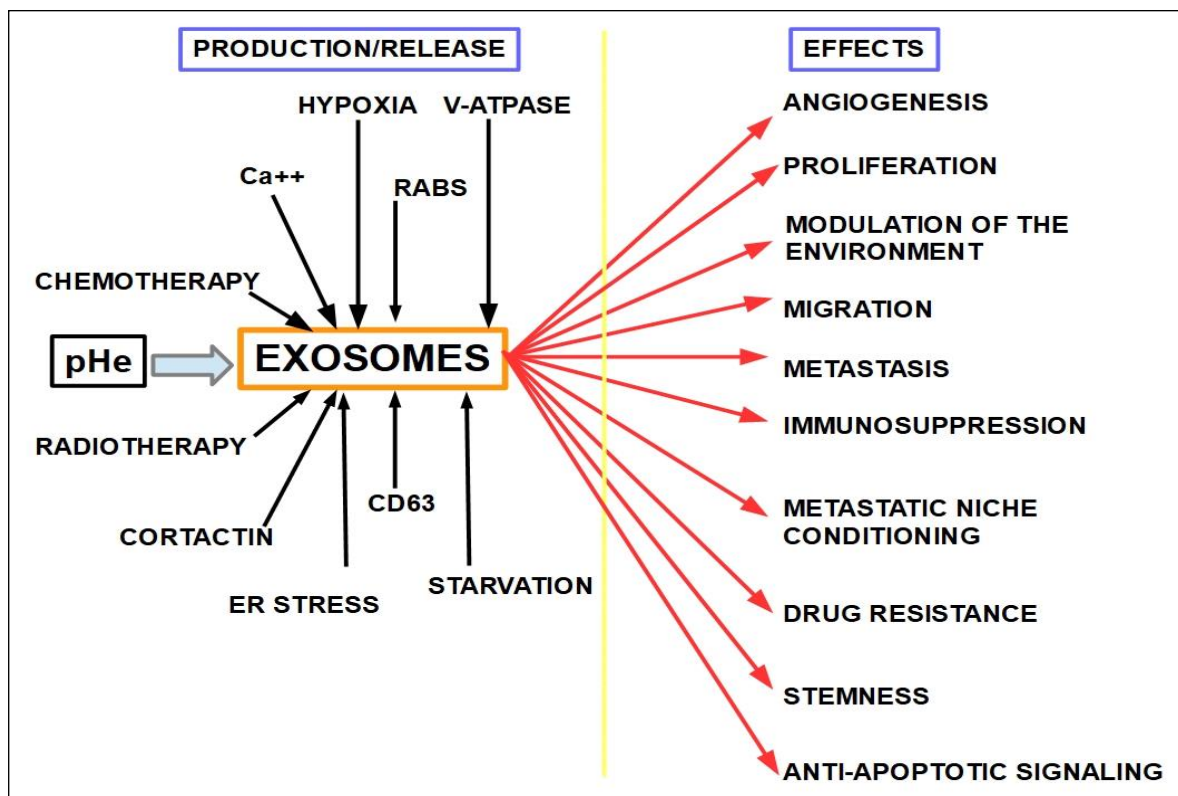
PRODUCTION/RELEASE

HYPOXIA
V-ATPASE
Ca++
RABS
CHEMOTHERAPY
pHe
EXOSOMES
RADIOTHERAPY
CD63
CORTACTIN
ER STRESS
STARVATION

EFFECTS

ANGIOGENESIS
PROLIFERATION
MODULATION OF THE ENVIRONMENT
MIGRATION
METASTASIS
IMMUNOSUPPRESSION
METASTATIC NICHE CONDITIONING
DRUG RESISTANCE
STEMNESS
ANTI-APOPTOTIC SIGNALING